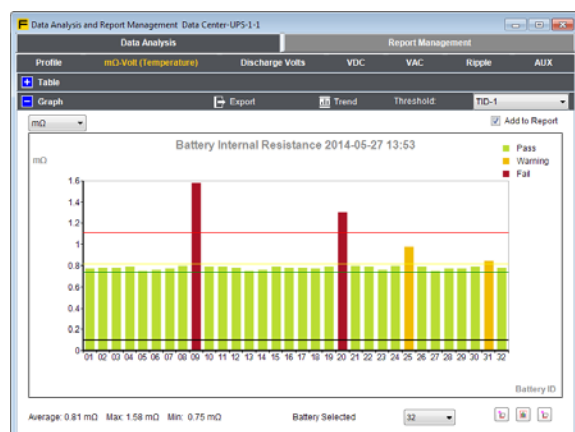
Data Analysis and Report Management Data Center-UPS-1-1

Data Analysis | Report Management

Profile | mΩ-Volt (Temperature) | Discharge Volts | VDC | VAC | Ripple | AUX

Table

Graph | Export | Trend | Threshold: | TID-1

mΩ

Add to Report

Battery Internal Resistance 2014-05-27 13:53

mΩ

Pass
Warning
Fail

1.6
1.4
1.2
1
0.8
0.6
0.4
0.2
0

01 02 03 04 05 06 07 08 09 10 11 12 13 14 15 16 17 18 19 20 21 22 23 24 25 26 27 28 29 30 31 32

Battery ID

Average: 0.81 mΩ Max: 1.58 mΩ Min: 0.75 mΩ

Battery Selected

32